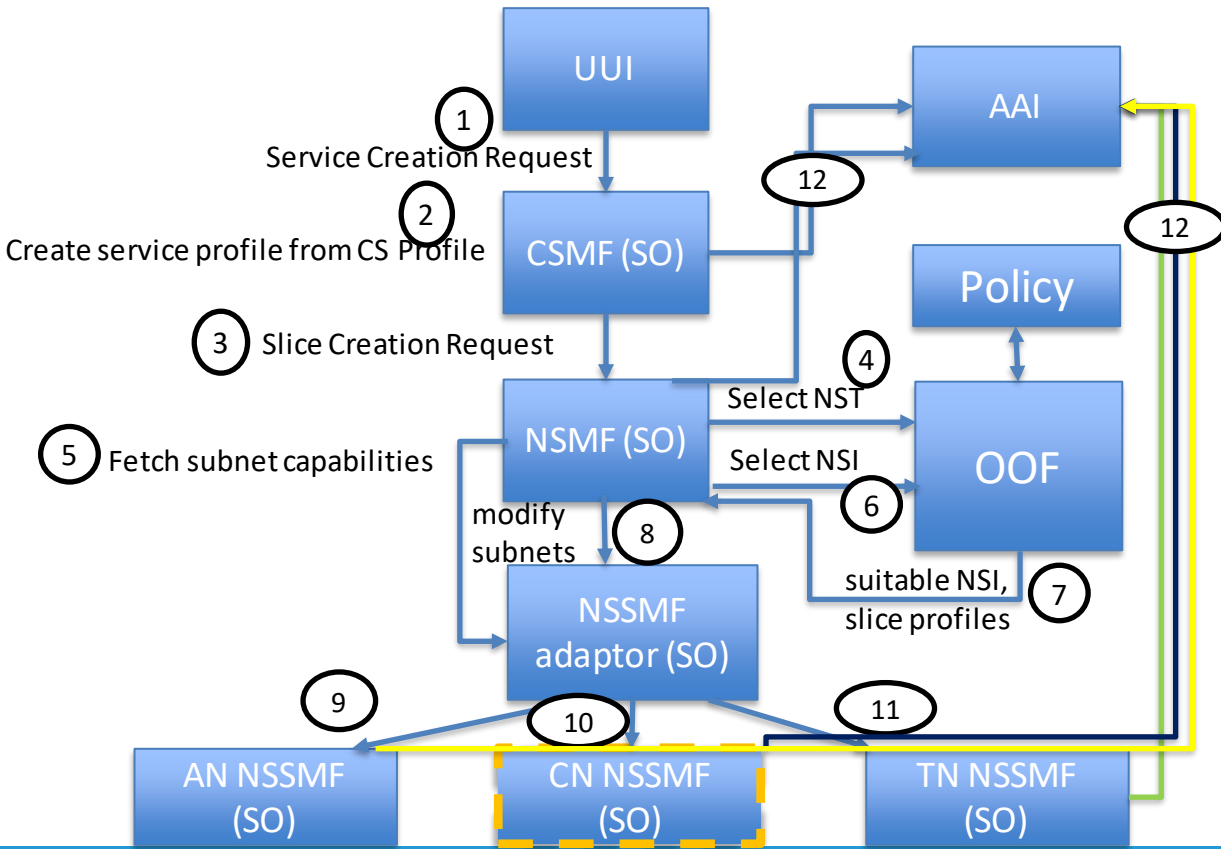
UUI

1

Service Creation Request

AAI

12

2

Create service profile from CS Profile

CSMF (SO)

12

Policy

3 Slice Creation Request

4

Select NST

5 Fetch subnet capabilities

NSMF (SO)

Select NSI

OOF

6

modify subnets

8

NSSMF adaptor (SO)

suitable NSI, slice profiles

7

9

10

11

AN NSSMF (SO)

CN NSSMF (SO)

TN NSSMF (SO)